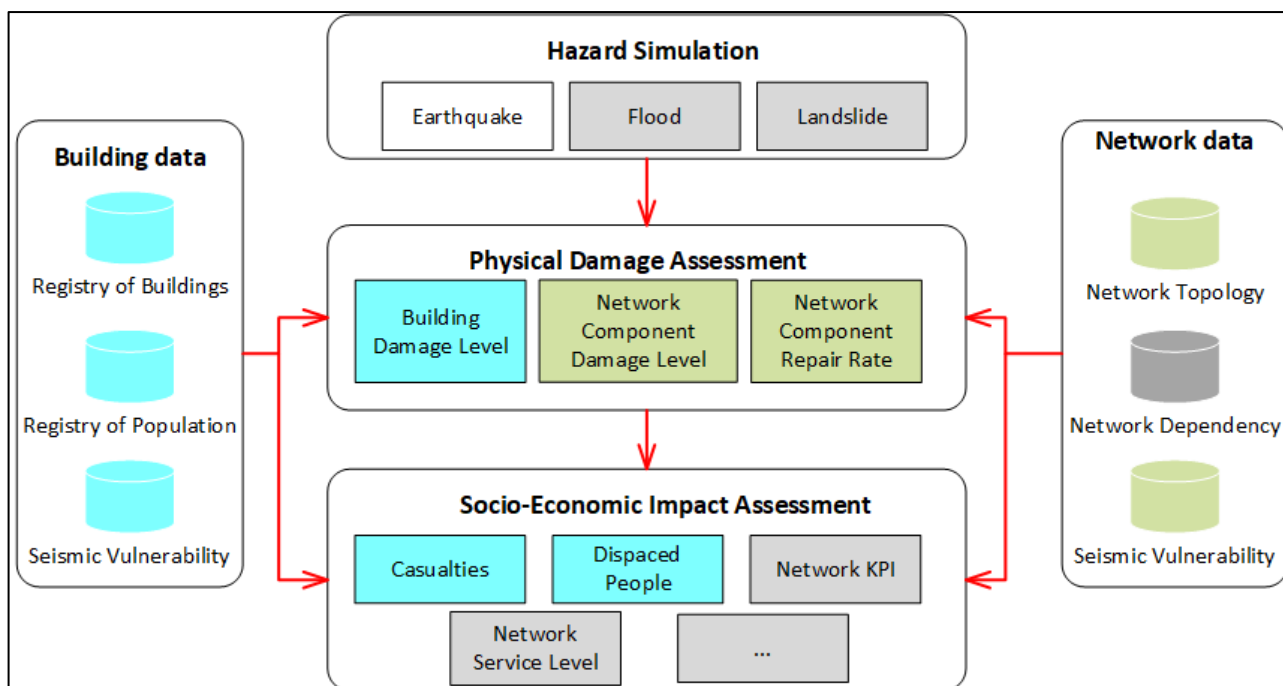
Hazard Simulation

Earthquake

Flood

Landslide

Building data

Registry of Buildings

Registry of Population

Seismic Vulnerability

Physical Damage Assessment

Building Damage Level

Network Component Damage Level

Network Component Repair Rate

Network data

Network Topology

Network Dependency

Seismic Vulnerability

Socio-Economic Impact Assessment

Casualties

Dispaced People

Network KPI

Network Service Level

...